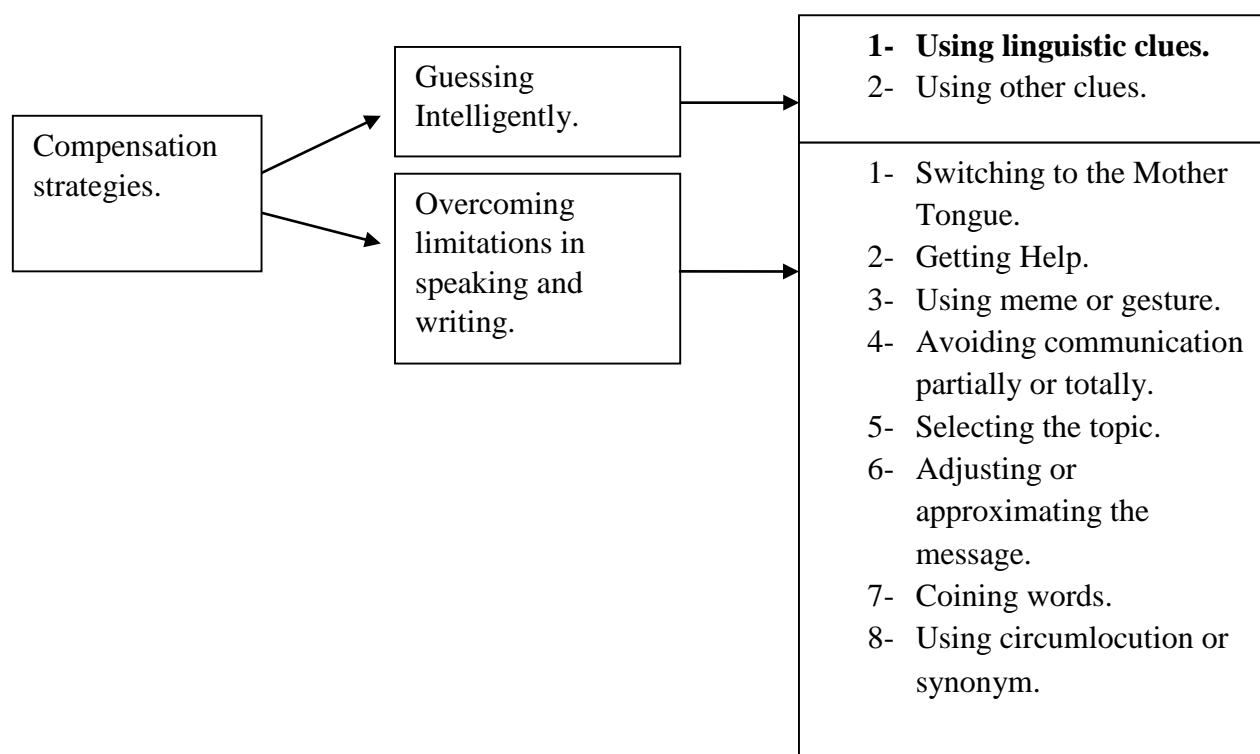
Compensation strategies.

Guessing Intelligently.

1- Using linguistic clues.
2- Using other clues.

Overcoming limitations in speaking and writing.

1- Switching to the Mother Tongue.
2- Getting Help.
3- Using meme or gesture.
4- Avoiding communication partially or totally.
5- Selecting the topic.
6- Adjusting or approximating the message.
7- Coining words.
8- Using circumlocution or synonym.